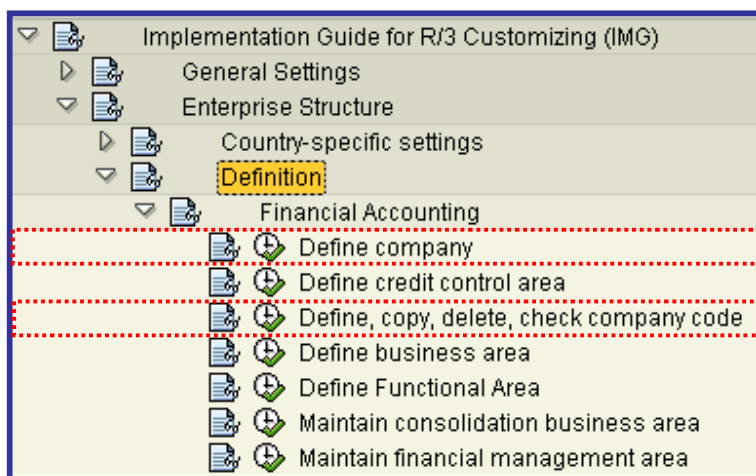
Implementation Guide for R/3 Customizing (IMG)
General Settings
Enterprise Structure
Country-specific settings
Definition
Financial Accounting
Define company
Define credit control area
Define, copy, delete, check company code
Define business area
Define Functional Area
Maintain consolidation business area
Maintain financial management area